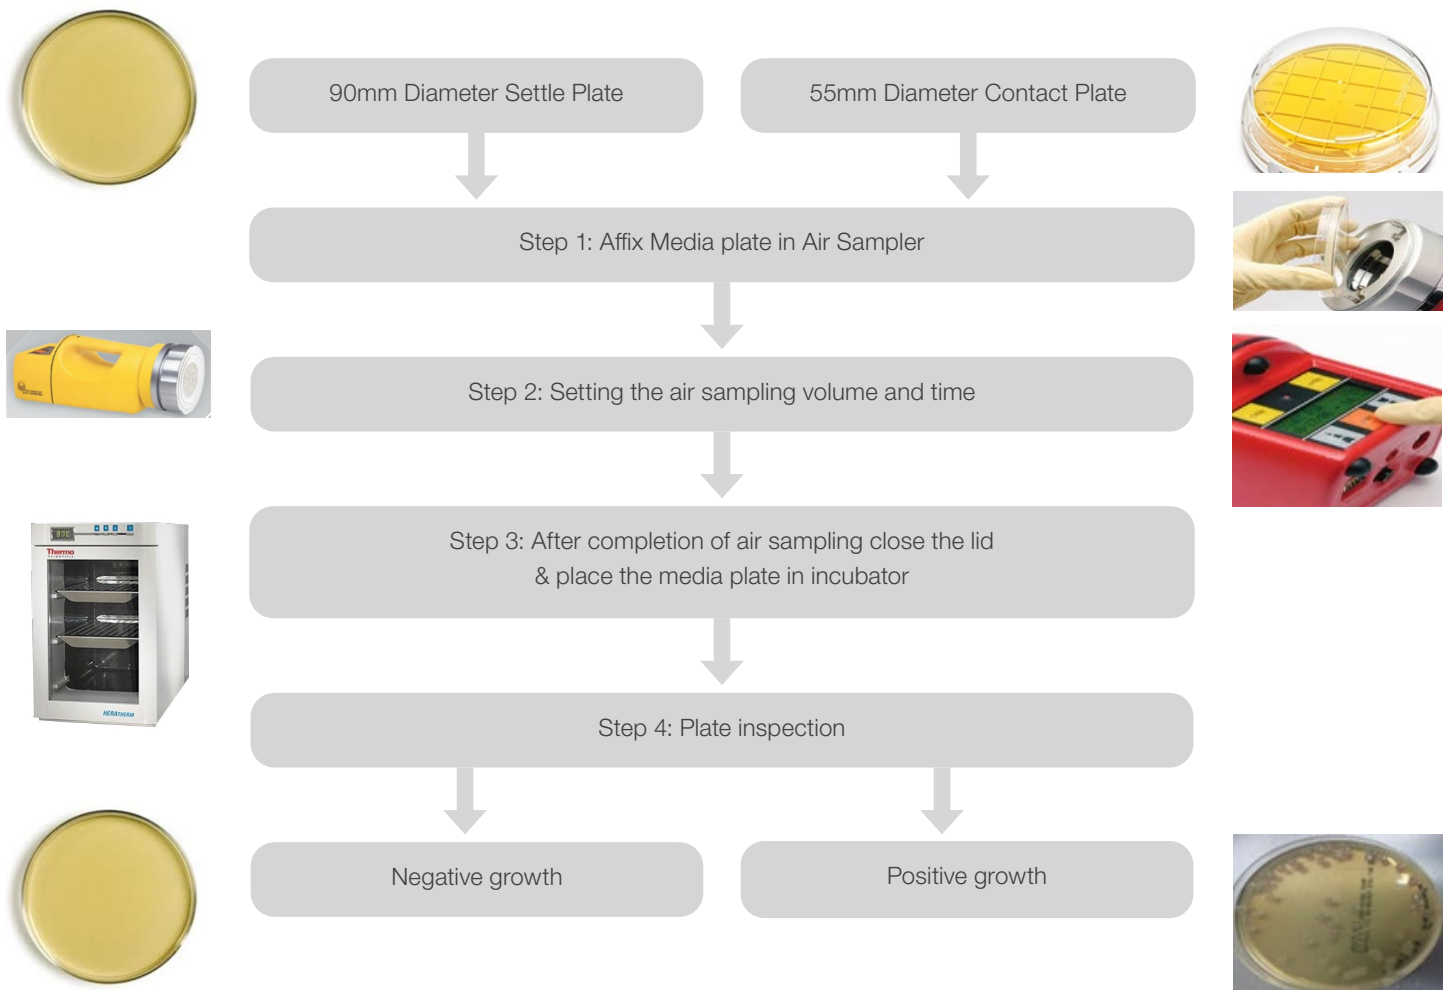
90mm Diameter Settle Plate

55mm Diameter Contact Plate

Step 1: Affix Media plate in Air Sampler

Step 2: Setting the air sampling volume and time

Thermo

HERATHERM

Step 3: After completion of air sampling close the lid & place the media plate in incubator

Step 4: Plate inspection

Negative growth

Positive growth